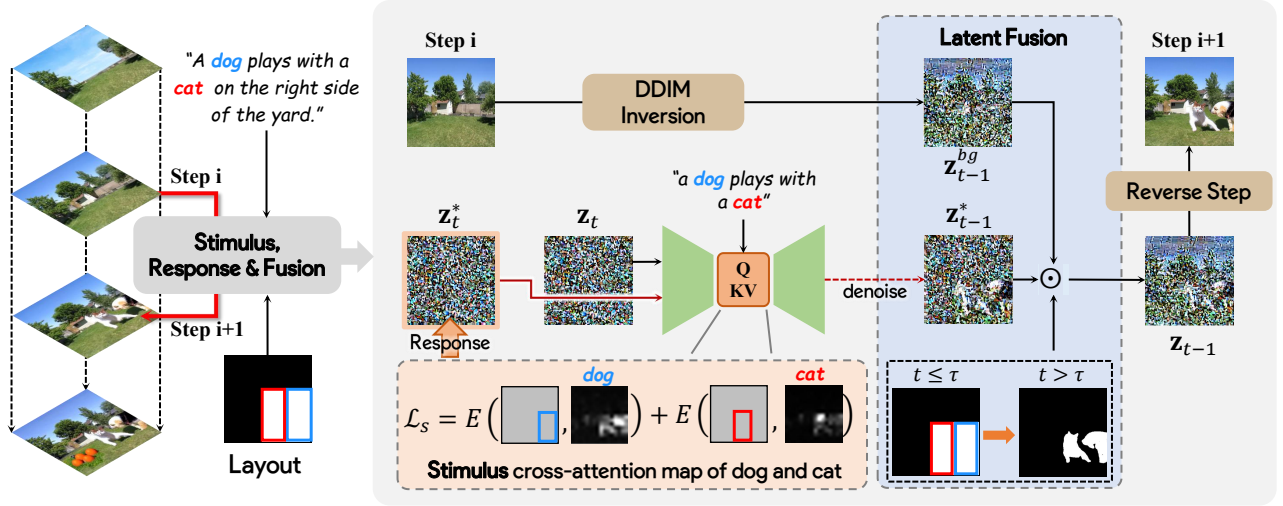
"A dog plays with a cat on the right side of the yard."

Step i

Stimulus, Response & Fusion

Step i+1

Layout

Step i

DDIM Inversion

Latent Fusion

Step i+1

$\mathbf{z}_{t-1}^{bg}$

Reverse Step

"a dog plays with a cat"

$\mathbf{z}_t^*$

$\mathbf{z}_t$

Q KV

$\mathbf{z}_{t-1}^*$

denoise

$\odot$

Response

$\mathbf{z}_{t-1}$

dog

cat

$\mathcal{L}_s = E\left( \quad , \quad \right) + E\left( \quad , \quad \right)$

Stimulus cross-attention map of dog and cat

$t \leq \tau$

$t > \tau$